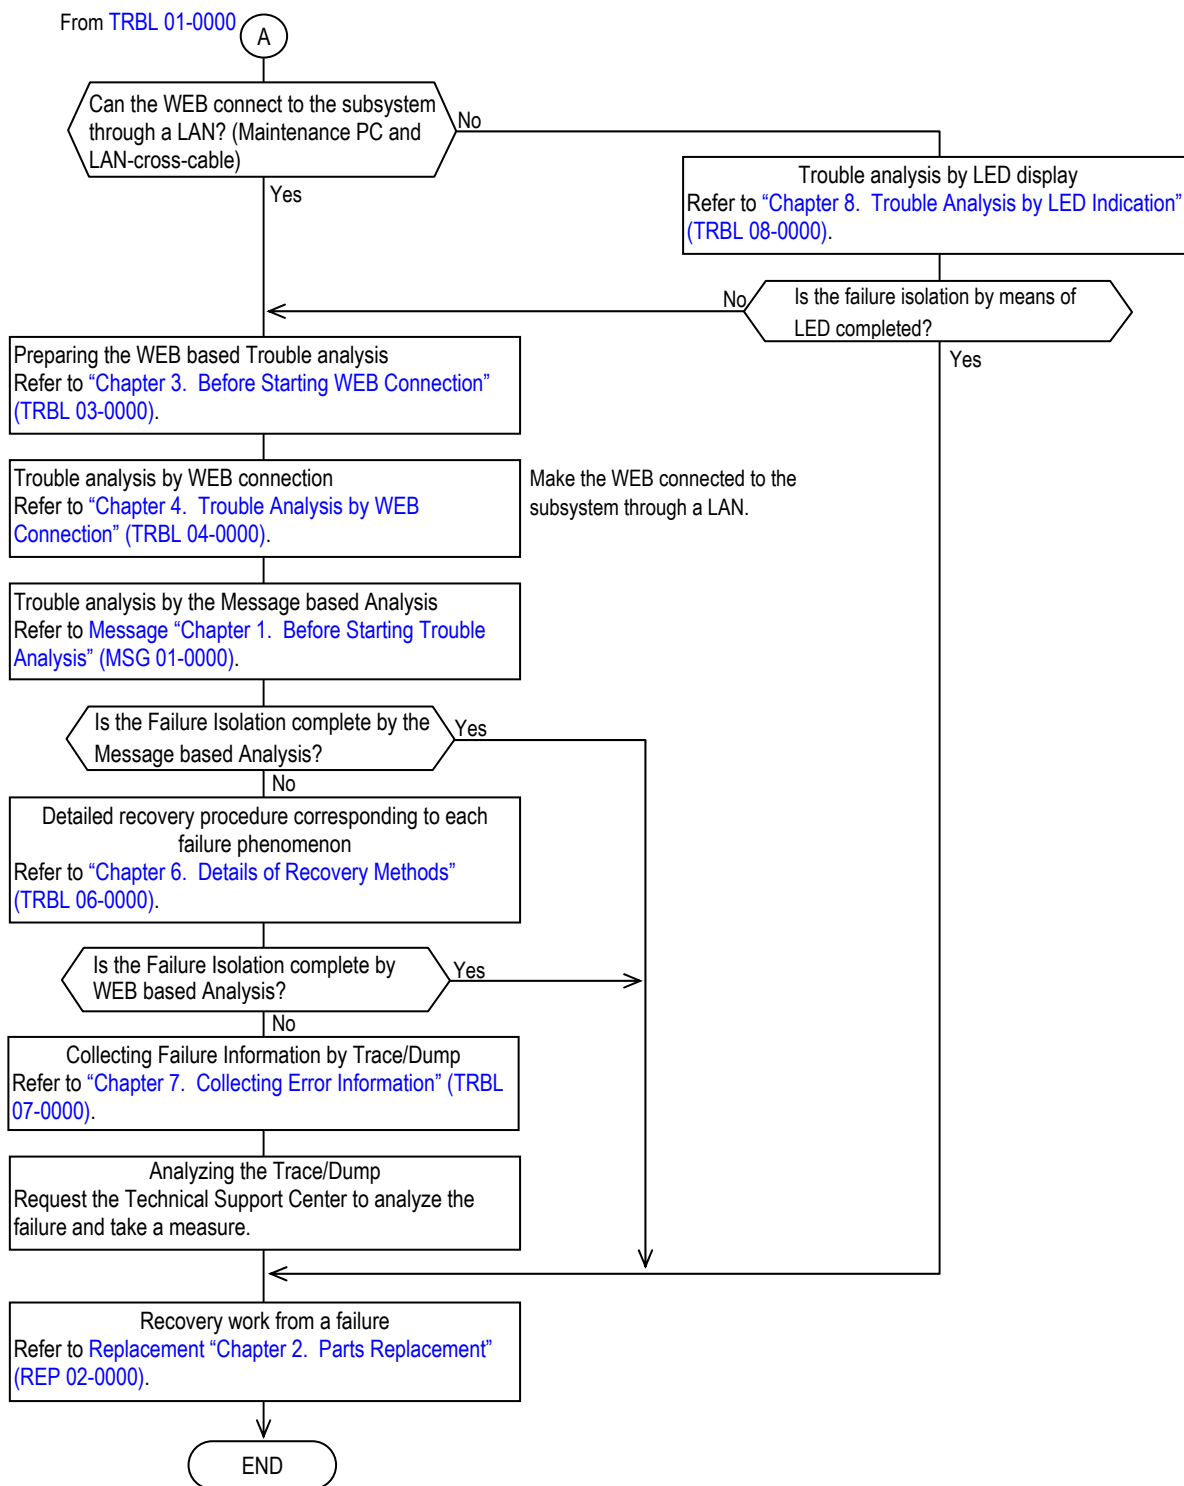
From TRBL 01-0000

A

Can the WEB connect to the subsystem through a LAN? (Maintenance PC and LAN-cross-cable)

No

Trouble analysis by LED display
Refer to “Chapter 8. Trouble Analysis by LED Indication” (TRBL 08-0000).

Yes

No

Is the failure isolation by means of LED completed?

Yes

Preparing the WEB based Trouble analysis
Refer to “Chapter 3. Before Starting WEB Connection” (TRBL 03-0000).

Trouble analysis by WEB connection
Refer to “Chapter 4. Trouble Analysis by WEB Connection” (TRBL 04-0000).

Make the WEB connected to the subsystem through a LAN.

Trouble analysis by the Message based Analysis
Refer to Message “Chapter 1. Before Starting Trouble Analysis” (MSG 01-0000).

Is the Failure Isolation complete by the Message based Analysis?

Yes

No

Detailed recovery procedure corresponding to each failure phenomenon
Refer to “Chapter 6. Details of Recovery Methods” (TRBL 06-0000).

Is the Failure Isolation complete by WEB based Analysis?

Yes

No

Collecting Failure Information by Trace/Dump
Refer to “Chapter 7. Collecting Error Information” (TRBL 07-0000).

Analyzing the Trace/Dump
Request the Technical Support Center to analyze the failure and take a measure.

Recovery work from a failure
Refer to Replacement “Chapter 2. Parts Replacement” (REP 02-0000).

END